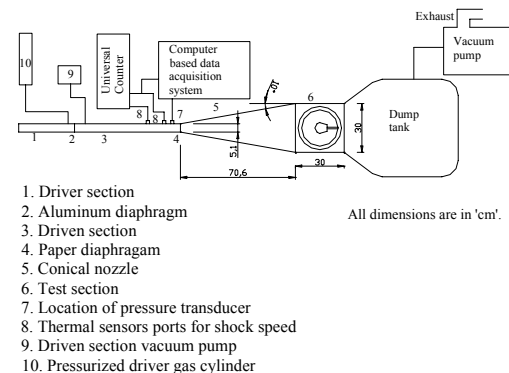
Exhaust

Vacuum pump

10

9

Universal Counter

Computer based data acquisition system

8 8 8 7

5

6

10°

30

Dump tank

1 2 3 4

5.1

30

70.6

1. Driver section
2. Aluminum diaphragm
3. Driven section
4. Paper diaphragam
5. Conical nozzle
6. Test section
7. Location of pressure transducer
8. Thermal sensors ports for shock speed
9. Driven section vacuum pump
10. Pressurized driver gas cylinder

All dimensions are in 'cm'.